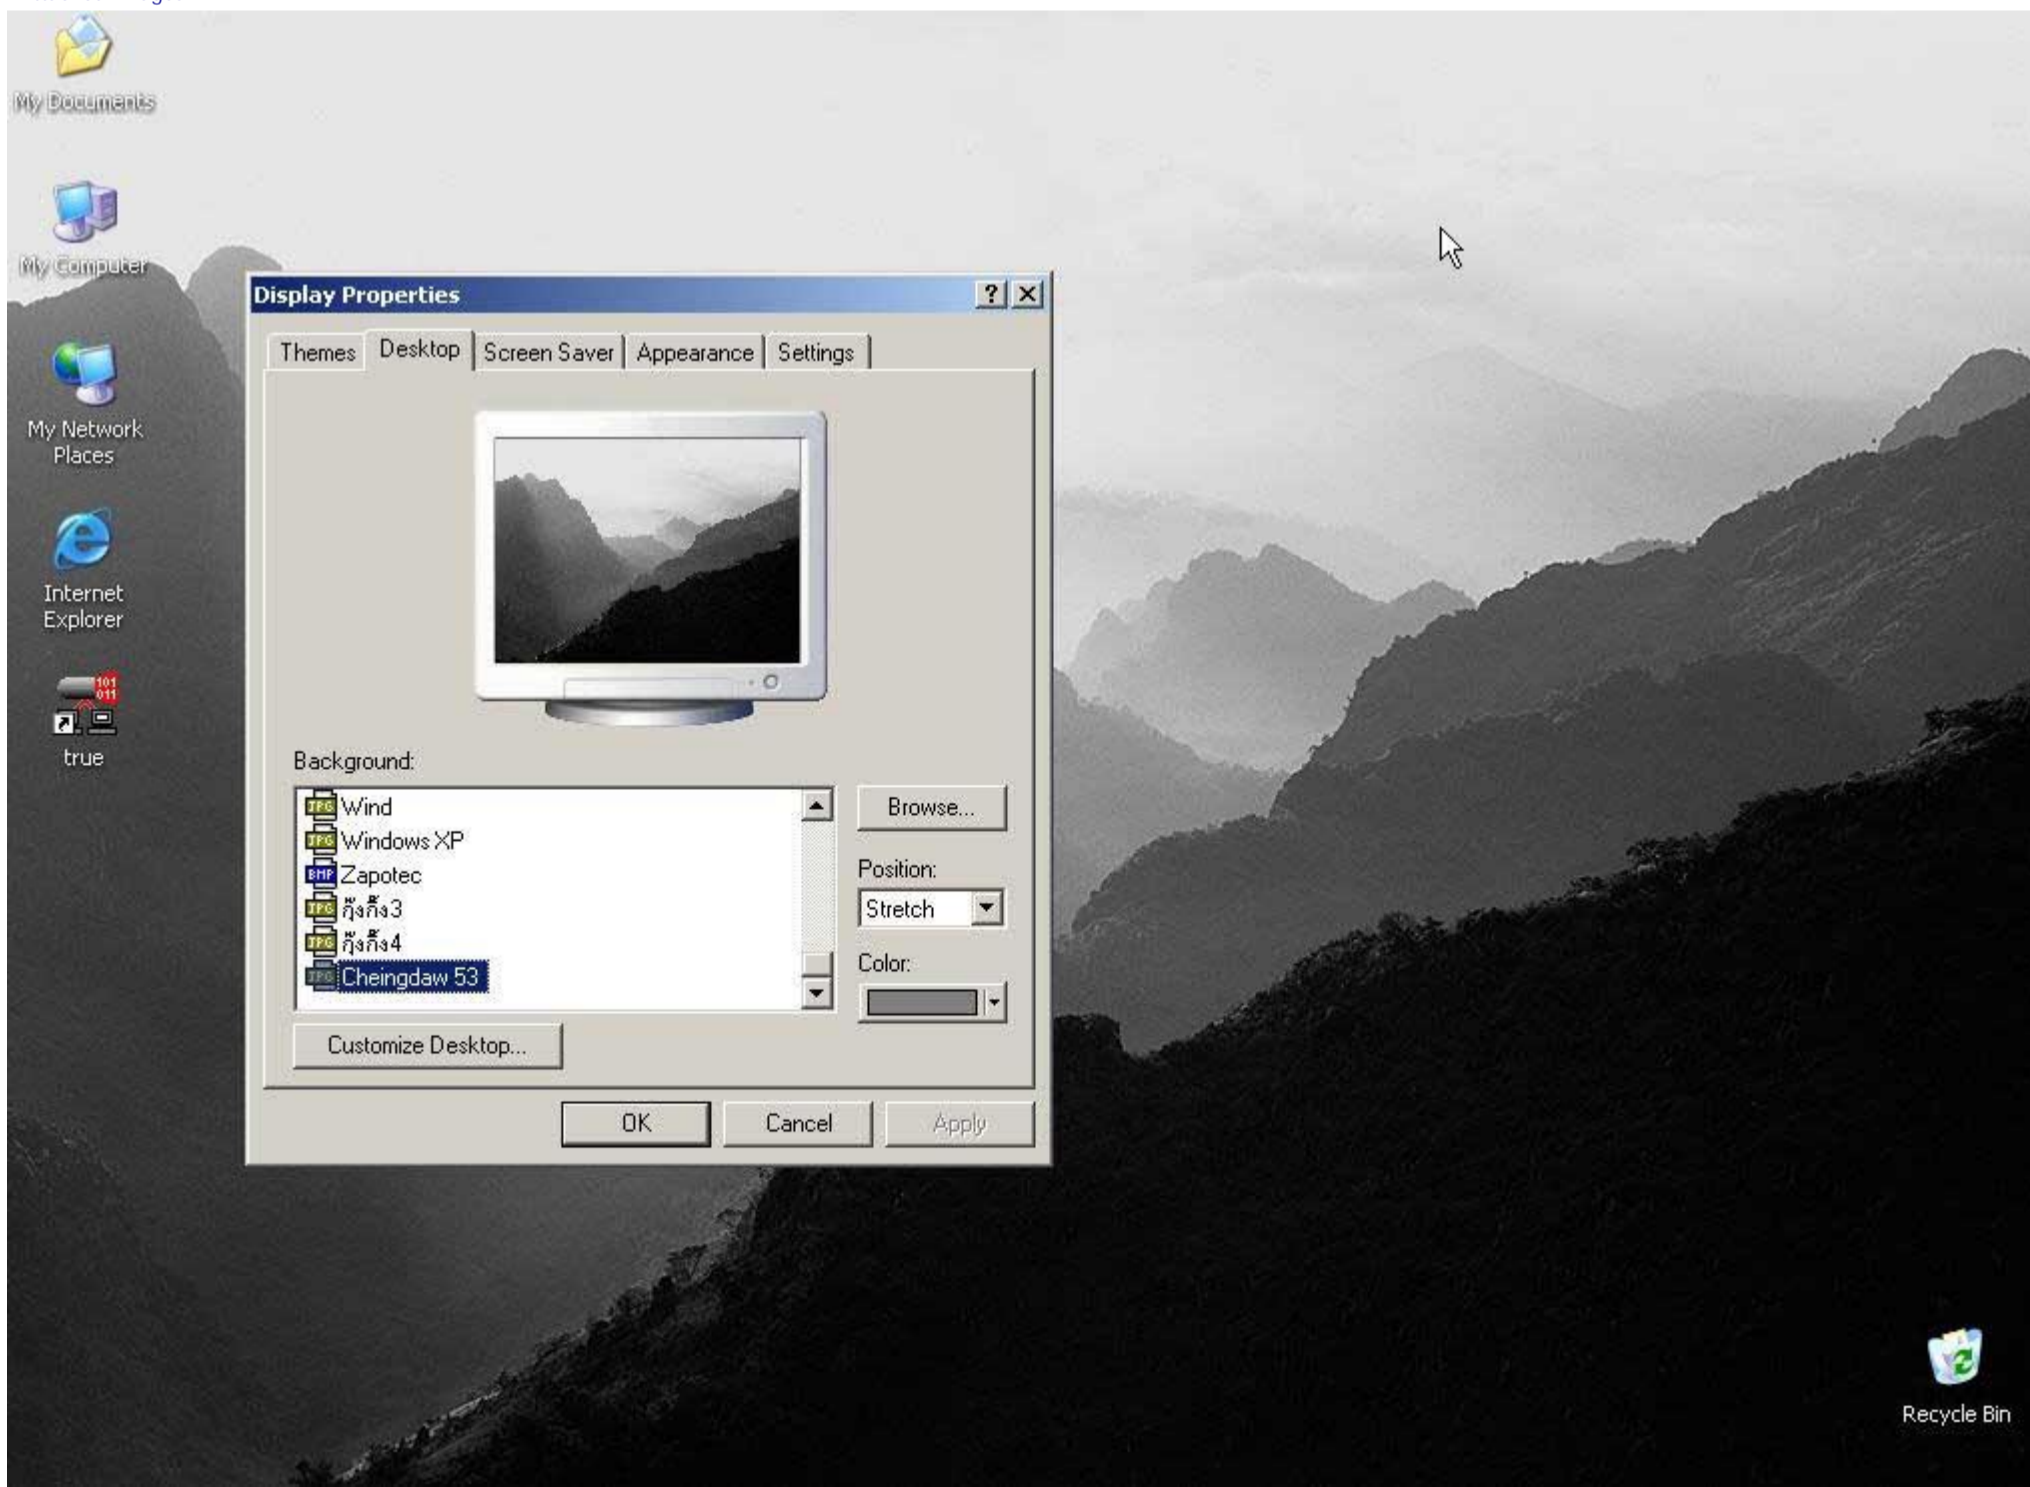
My Documents

My Computer

My Network Places

Internet Explorer

true

Display Properties

?

Themes | Desktop | Screen Saver | Appearance | Settings

Background:

Wind
Windows XP
Zapotec
กุ้งกิ้ง3
กุ้งกิ้ง4
Cheingdaw 53

Browse...

Position:

Stretch

Color:

Customize Desktop...

OK

Cancel

Apply

Recycle Bin